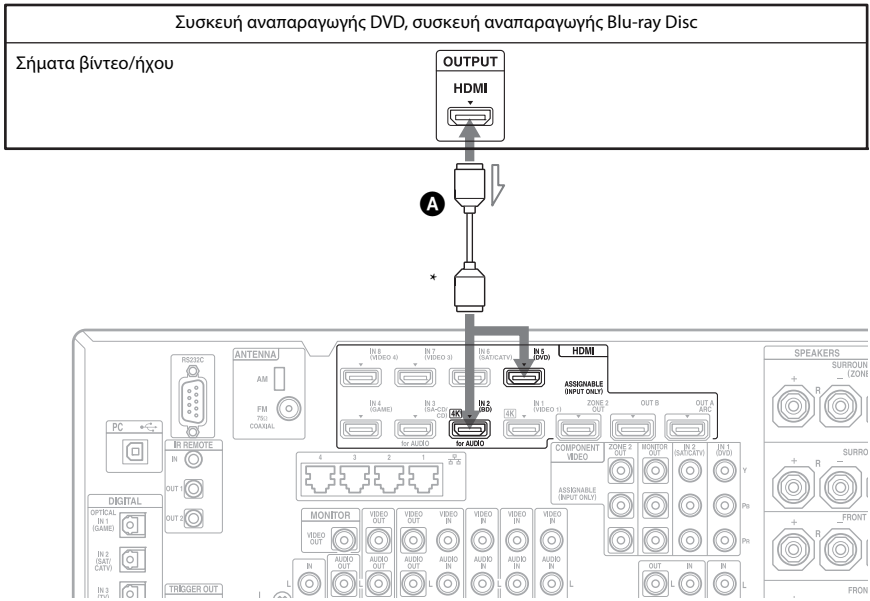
Συσκευή αναπαραγωγής DVD, συσκευή αναπαραγωγής Blu-ray Disc

Σήματα βίντεο/ήχου

OUTPUT

HDMI

A

*

RS232C

ANTENNA

AM

FM 75Ω COAXIAL

PC

IR REMOTE

IN

OUT 1

OUT 2

DIGITAL

OPTICAL IN 1 (GAME)

IN 2 (SAT/ CATV)

IN 3 (TV)

TRIGGER OUT

IN 8 (VIDEO 4)

IN 7 (VIDEO 3)

IN 6 (SAT/CATV)

IN 5 (DVD)

HDMI

ASSIGNABLE (INPUT ONLY)

IN 4 (GAME)

IN 3 (SA-CD/ CD)

for AUDIO

4K

IN 2 (BD)

for AUDIO

4K

IN 1 (VIDEO 1)

ZONE 2 OUT

OUT B

OUT A ARC

4 3 2 1

COMPONENT VIDEO

ASSIGNABLE (INPUT ONLY)

ZONE 2 OUT

MONITOR OUT

IN 2 (SAT/CATV)

IN 1 (DVD)

Y

PB

PR

MONITOR

VIDEO OUT

VIDEO OUT

VIDEO IN

VIDEO IN

VIDEO IN

VIDEO IN

IN

AUDIO OUT

AUDIO IN

AUDIO IN

AUDIO IN

AUDIO IN

L

OUT

IN

IN

SPEAKERS

SURROUND (ZONE

+ R −

SURRO

FRONT

FRON